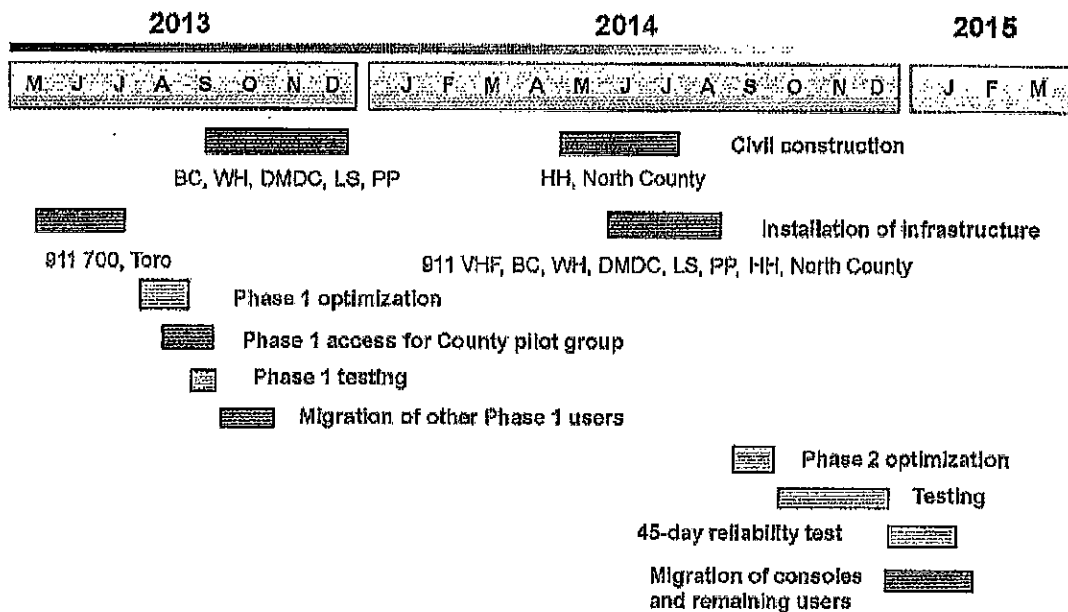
2013

2014

2015

M J J A S O N D

J F M A M J J A S O N D

J F M

Civil construction

BC, WH, DMDC, LS, PP

HH, North County

Installation of infrastructure

911 700, Toro

911 VHF, BC, WH, DMDC, LS, PP, HH, North County

Phase 1 optimization

Phase 1 access for County pilot group

Phase 1 testing

Migration of other Phase 1 users

Phase 2 optimization

Testing

45-day reliability test

Migration of consoles and remaining users